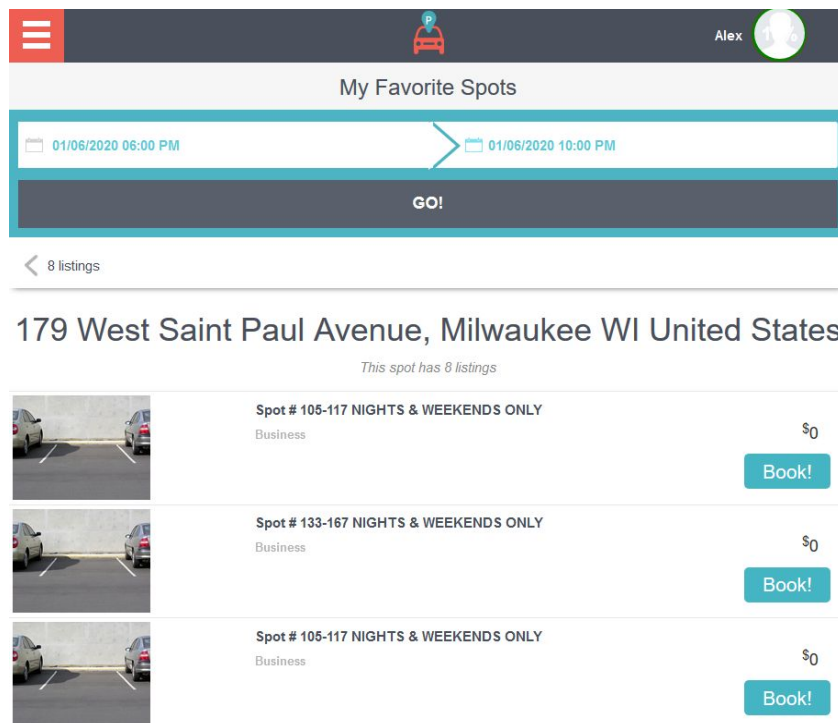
Alex

My Favorite Spots

01/06/2020 06:00 PM

01/06/2020 10:00 PM

GO!

8 listings

179 West Saint Paul Avenue, Milwaukee WI United States

This spot has 8 listings

Spot # 105-117 NIGHTS & WEEKENDS ONLY

Business

$^{\$}0$

Book!

Spot # 133-167 NIGHTS & WEEKENDS ONLY

Business

$^{\$}0$

Book!

Spot # 105-117 NIGHTS & WEEKENDS ONLY

Business

$^{\$}0$

Book!